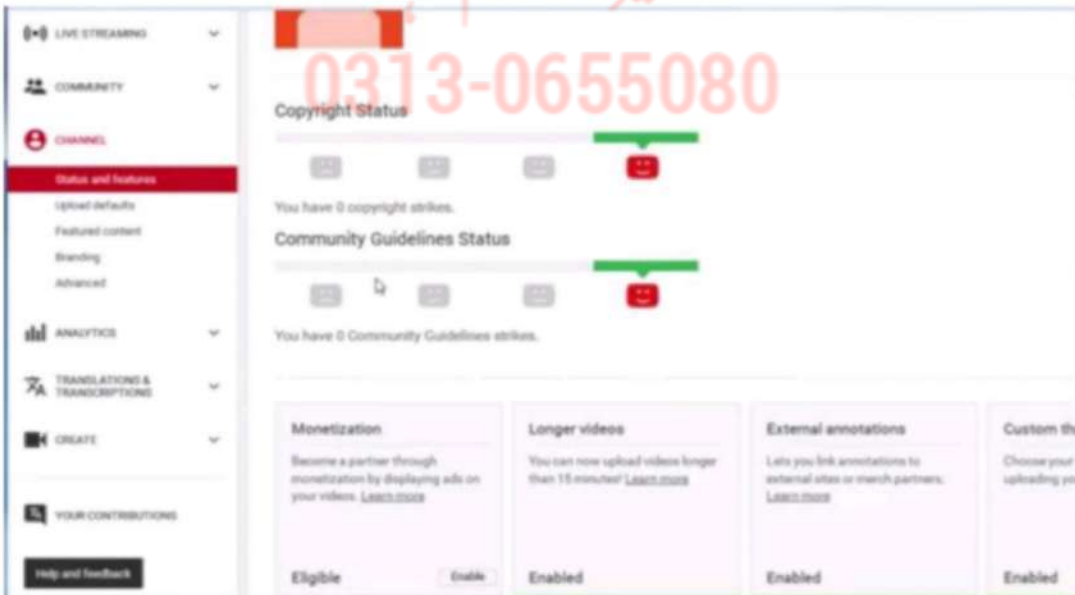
LIVE STREAMING
COMMUNITY
CHANNEL
Status and features
Upload defaults
Featured content
Branding
Advanced
ANALYTICS
TRANSLATIONS & TRANSCRIPTIONS
CREATE
YOUR CONTRIBUTIONS
Help and feedback

0313-0655080

Copyright Status

You have 0 copyright strikes.

Community Guidelines Status

You have 0 Community Guidelines strikes.

Monetization
Become a partner through monetization by displaying ads on your videos. Learn more
Eligible
Enable

Longer videos
You can now upload videos longer than 15 minutes! Learn more
Enabled

External annotations
Lets you link annotations to external sites or merch partners. Learn more
Enabled

Custom th
Choose your
uploading yo
Enabled